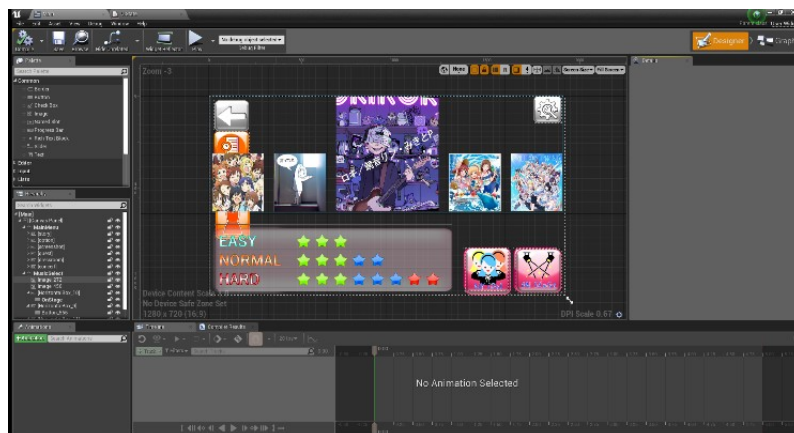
Zoom -3

EASY
NORMAL
HARD

Device Content Scale 1.0
No Device Safe Zone Set
1280 x 720 (16:9)

DPI Scale 0.67

Designer
Graph

Palette
Common
Border
Button
Check Box
Image
Named Slot
Progress Bar
Rich Text Block
Slider
Text

Hierarchy

Animations

Timeline
Compiler Results

No Animation Selected